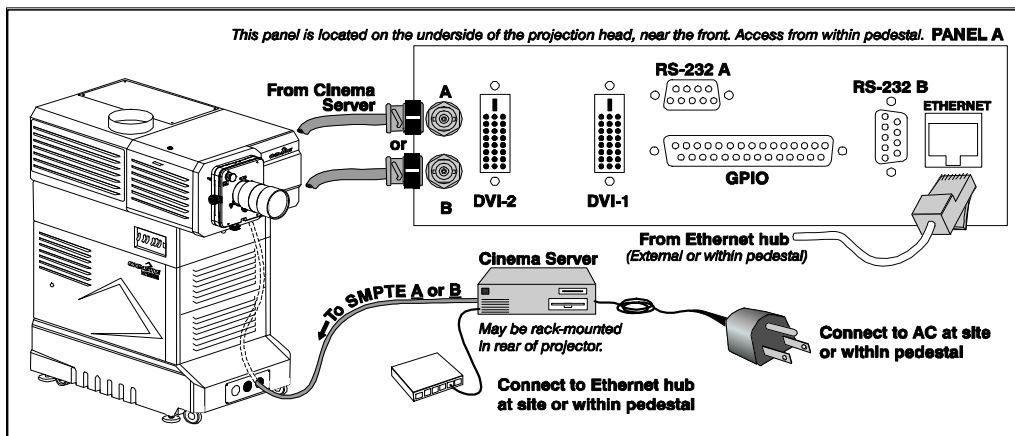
This panel is located on the underside of the projection head, near the front. Access from within pedestal. PANEL A

From Cinema Server

A

or

B

DVI-2

DVI-1

RS-232 A

GPIO

RS-232 B

ETHERNET

From Ethernet hub
(External or within pedestal)

Cinema Server

To SMPTE A or B

May be rack-mounted in rear of projector.

Connect to AC at site or within pedestal

Connect to Ethernet hub at site or within pedestal